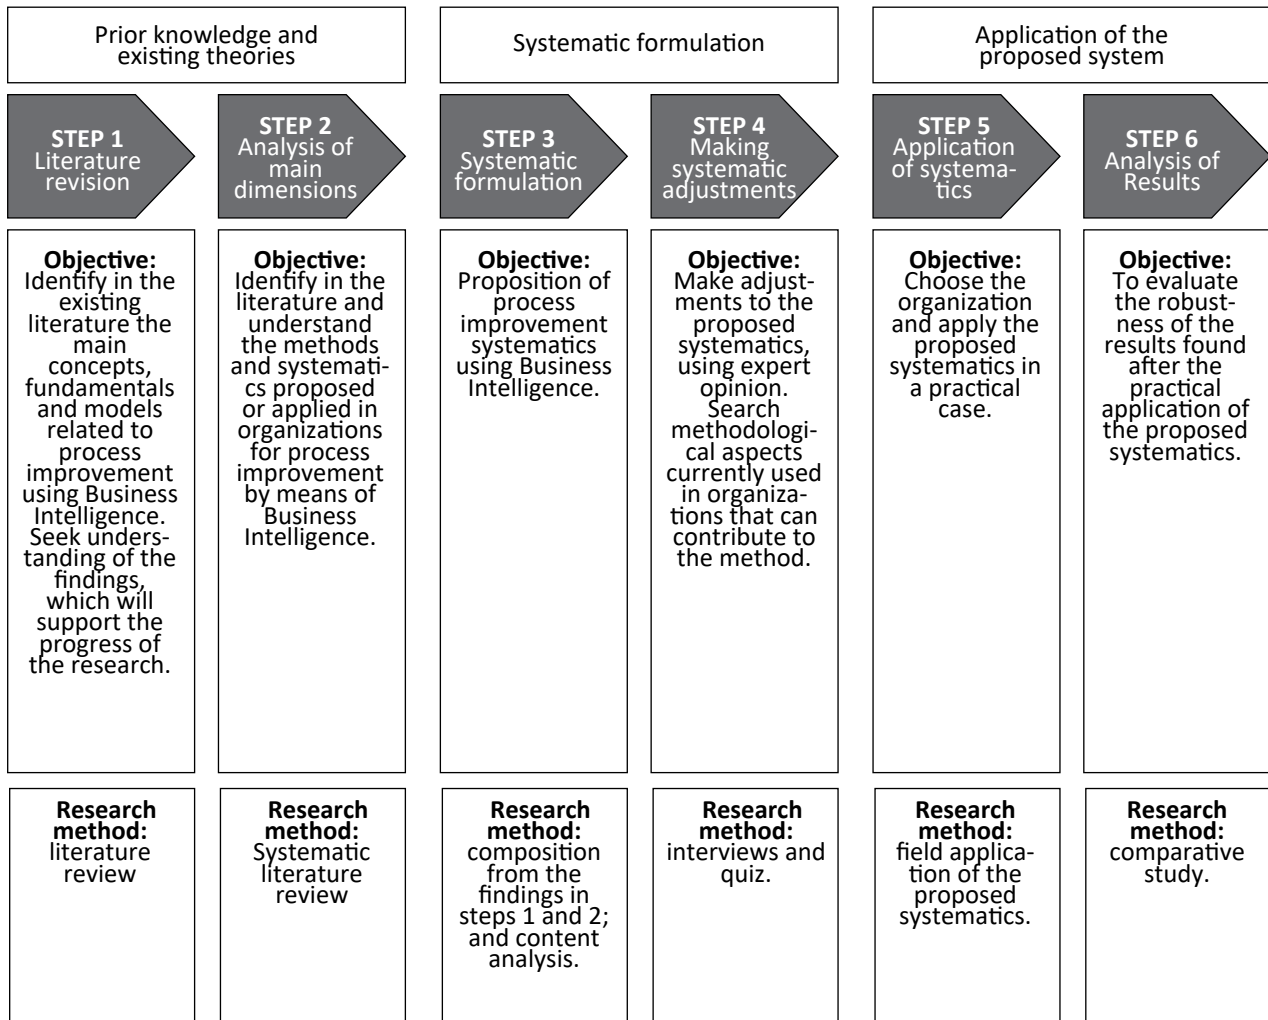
Prior knowledge and existing theories

Systematic formulation

Application of the proposed system

STEP 1
Literature revision

STEP 2
Analysis of main dimensions

STEP 3
Systematic formulation

STEP 4
Making systematic adjustments

STEP 5
Application of systematics

STEP 6
Analysis of Results

Objective: Identify in the existing literature the main concepts, fundamentals and models related to process improvement using Business Intelligence. Seek understanding of the findings, which will support the progress of the research.

Objective: Identify in the literature and understand the methods and systematics proposed or applied in organizations for process improvement by means of Business Intelligence.

Objective: Proposition of process improvement systematics using Business Intelligence.

Objective: Make adjustments to the proposed systematics, using expert opinion. Search methodological aspects currently used in organizations that can contribute to the method.

Objective: Choose the organization and apply the proposed systematics in a practical case.

Objective: To evaluate the robustness of the results found after the practical application of the proposed systematics.

Research method: literature review

Research method: Systematic literature review

Research method: composition from the findings in steps 1 and 2; and content analysis.

Research method: interviews and quiz.

Research method: field application of the proposed systematics.

Research method: comparative study.